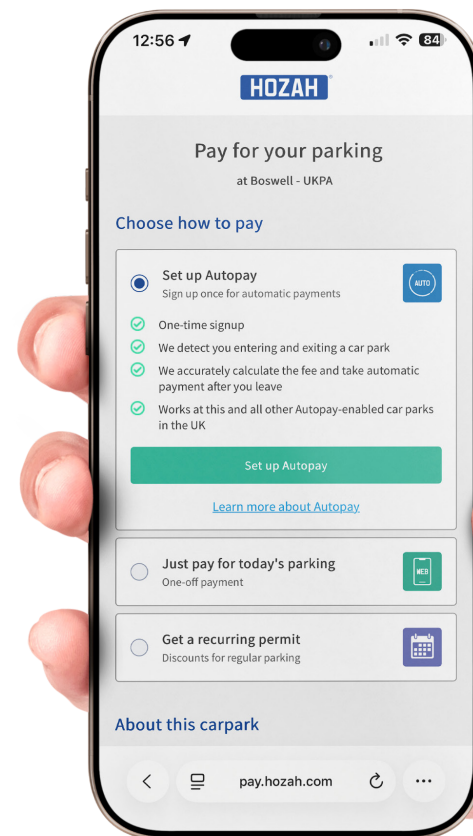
12:56

84

HOZAH

Pay for your parking

at Boswell - UKPA

Choose how to pay

Set up Autopay
Sign up once for automatic payments

AUTO

One-time signup

We detect you entering and exiting a car park

We accurately calculate the fee and take automatic payment after you leave

Works at this and all other Autopay-enabled car parks in the UK

Set up Autopay

Learn more about Autopay

Just pay for today's parking
One-off payment

WEB

Get a recurring permit
Discounts for regular parking

About this carpark

pay.hozah.com